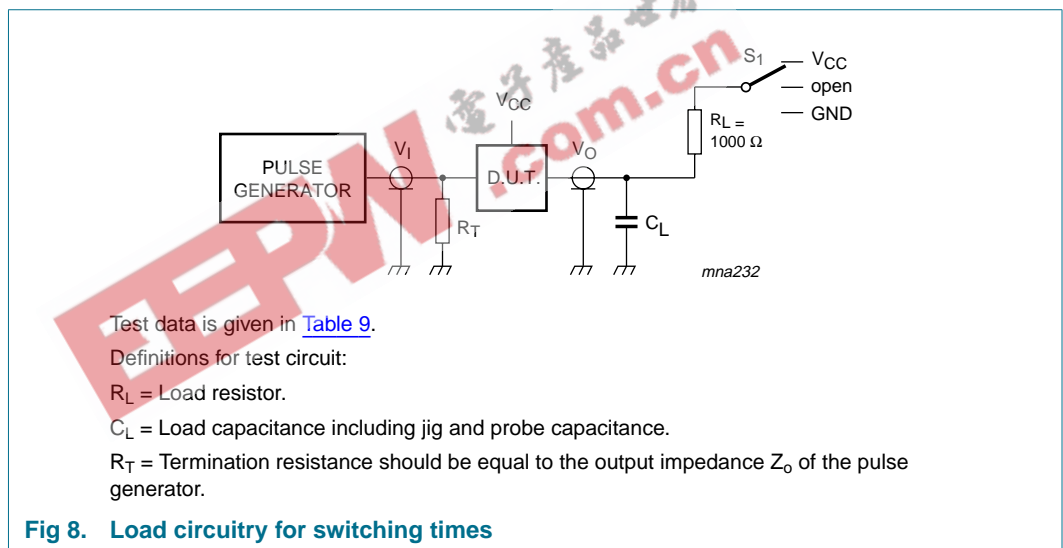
$V_{CC}$

$S_1$

$V_{CC}$

open

GND

$R_L$ = 1000 Ω

PULSE GENERATOR

$V_I$

D.U.T.

$V_O$

$R_T$

$C_L$

mna232

电子产品世界

EEPW.com.cn

Test data is given in Table 9.

Definitions for test circuit:

$R_L$ = Load resistor.

$C_L$ = Load capacitance including jig and probe capacitance.

$R_T$ = Termination resistance should be equal to the output impedance $Z_o$ of the pulse generator.

Fig 8. Load circuitry for switching times